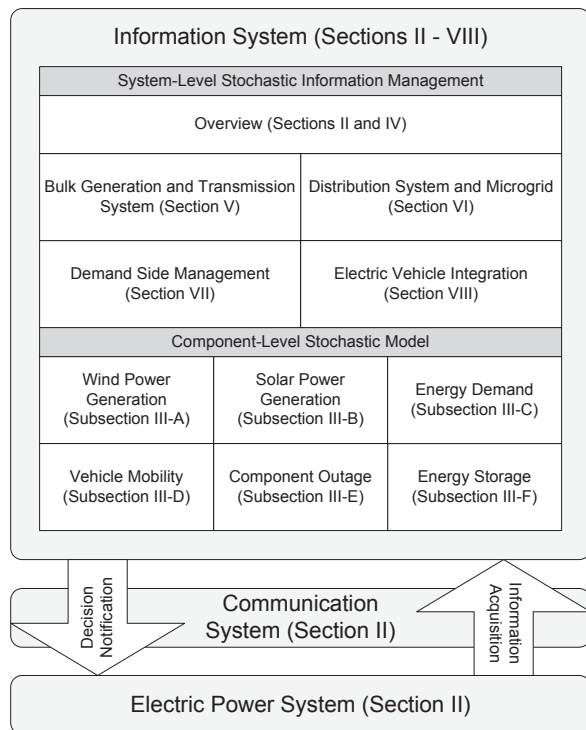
Information System (Sections II - VIII)

System-Level Stochastic Information Management

Overview (Sections II and IV)

| Bulk Generation and Transmission System (Section V) | Distribution System and Microgrid (Section VI) |
|---|---|
| Demand Side Management (Section VII) | Electric Vehicle Integration (Section VIII) |

Component-Level Stochastic Model

| Wind Power Generation (Subsection III-A) | Solar Power Generation (Subsection III-B) | Energy Demand (Subsection III-C) |
|---|---|---|
| Vehicle Mobility (Subsection III-D) | Component Outage (Subsection III-E) | Energy Storage (Subsection III-F) |

Decision Notification

Communication System (Section II)

Information Acquisition

Electric Power System (Section II)